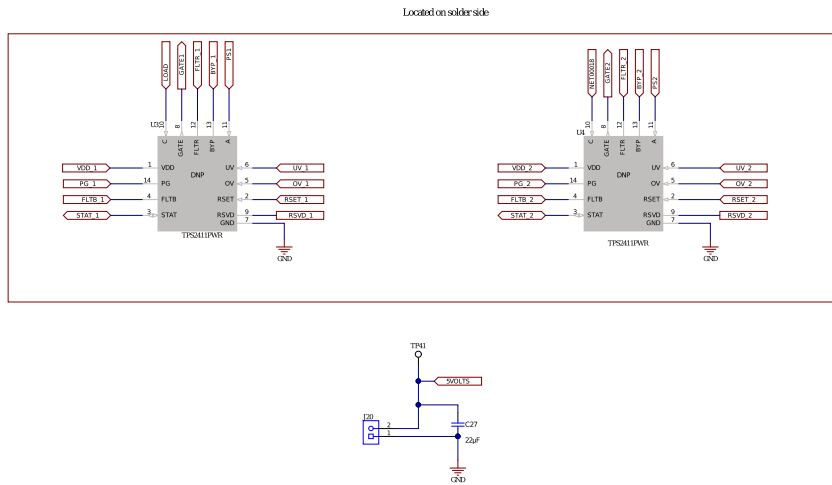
Located on solder side

LOAD
GATE1
FLTR_1
BYP_1
PS1
U3
10
8
12
13
11
C
GATE
FLTR
BYP
A
VDD_1
1
VDD
PG_1
14
PG
FLTB_1
4
FLTB
STAT_1
3
STAT
DNP
UV
6
UV_1
OV
5
OV_1
RSET
2
RSET_1
RSVD
9
RSVD_1
GND
7
TPS2411PWR
GND

NET00018
GATE2
FLTR_2
BYP_2
PS2
U4
10
8
12
13
11
C
GATE
FLTR
BYP
A
VDD_2
1
VDD
PG_2
14
PG
FLTB_2
4
FLTB
STAT_2
3
STAT
DNP
UV
6
UV_2
OV
5
OV_2
RSET
2
RSET_2
RSVD
9
RSVD_2
GND
7
TPS2411PWR
GND

TP41
5VOLTS
J20
2
1
C27
22µF
GND